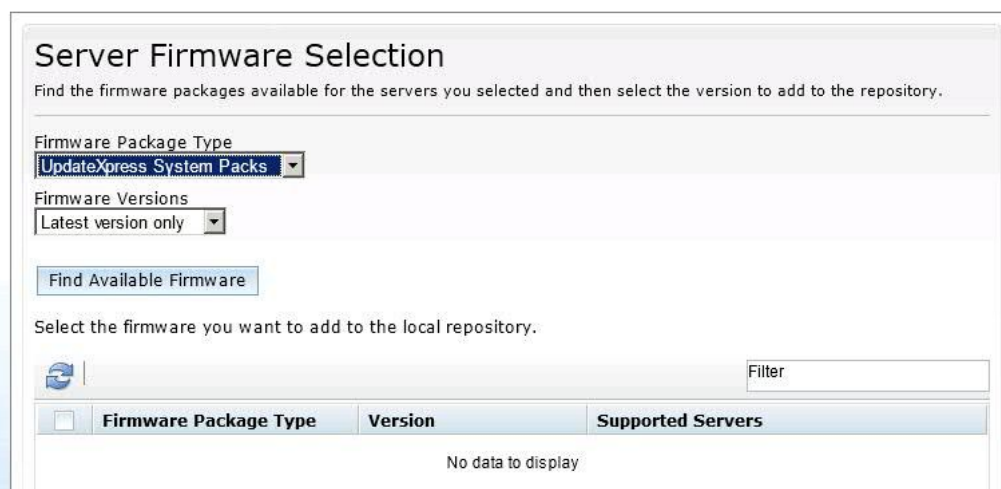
Server Firmware Selection

Find the firmware packages available for the servers you selected and then select the version to add to the repository.

Firmware Package Type
UpdateXpress System Packs

Firmware Versions
Latest version only

Find Available Firmware

Select the firmware you want to add to the local repository.

Filter

| | Firmware Package Type | Version | Supported Servers |
|---|---|---|---|

No data to display